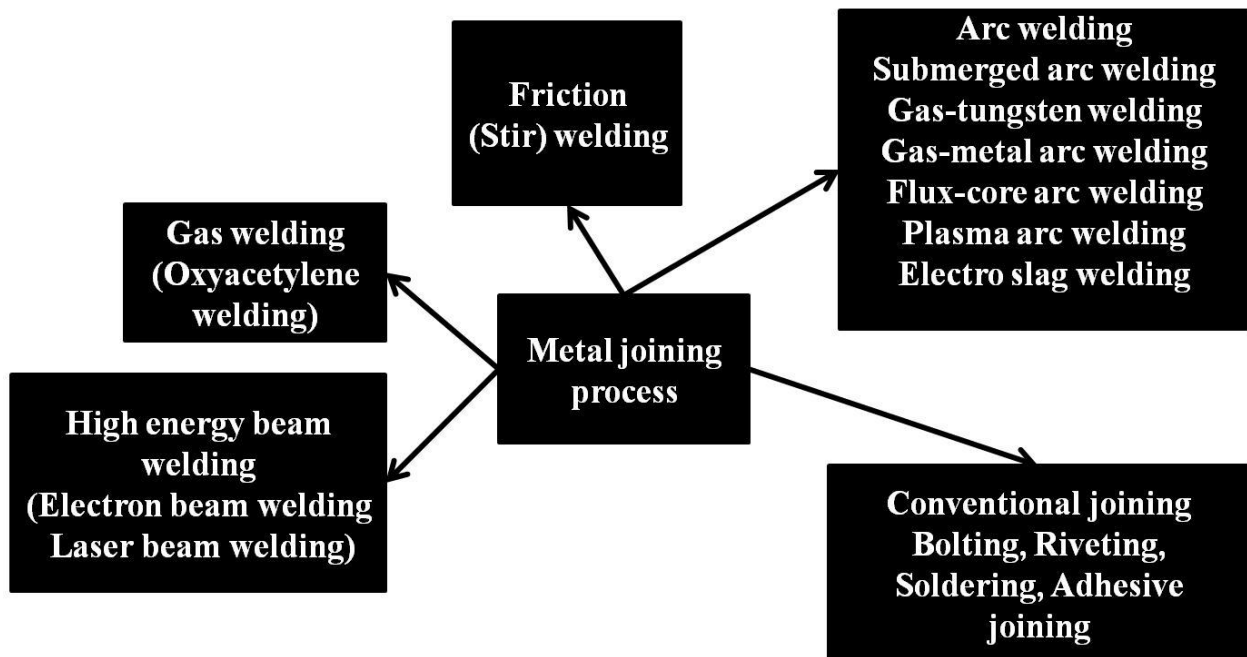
Friction
(Stir) welding

Arc welding
Submerged arc welding
Gas-tungsten welding
Gas-metal arc welding
Flux-core arc welding
Plasma arc welding
Electro slag welding

Gas welding
(Oxyacetylene welding)

Metal joining process

High energy beam welding
(Electron beam welding
Laser beam welding)

Conventional joining
Bolting, Riveting, Soldering, Adhesive joining